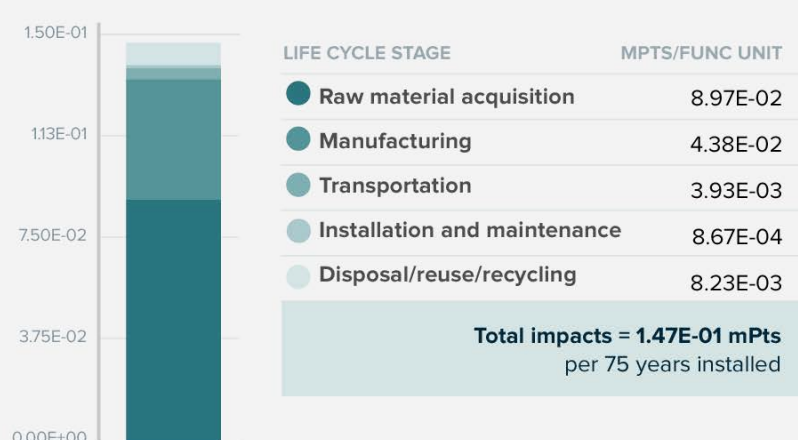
1.50E-01

1.13E-01

7.50E-02

3.75E-02

0.00E+00

| LIFE CYCLE STAGE | MPTS/FUNC UNIT |
|---|---|
| Raw material acquisition | 8.97E-02 |
| Manufacturing | 4.38E-02 |
| Transportation | 3.93E-03 |
| Installation and maintenance | 8.67E-04 |
| Disposal/reuse/recycling | 8.23E-03 |

Total impacts = 1.47E-01 mPts
per 75 years installed